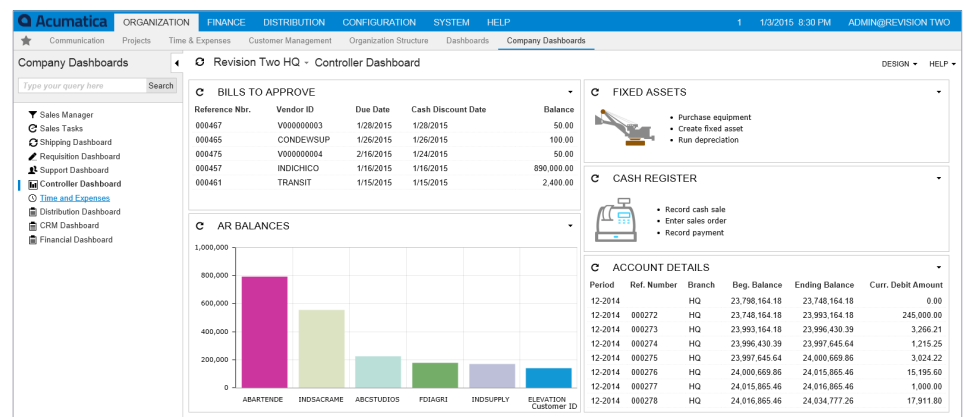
Acumatica ORGANIZATION FINANCE DISTRIBUTION CONFIGURATION SYSTEM HELP 1 1/3/2015 8:30 PM ADMIN@REVISION TWO

Communication Projects Time & Expenses Customer Management Organization Structure Dashboards Company Dashboards

Company Dashboards

Type your query here Search

Sales Manager
Sales Tasks
Shipping Dashboard
Requisition Dashboard
Support Dashboard
Controller Dashboard
Time and Expenses
Distribution Dashboard
CRM Dashboard
Financial Dashboard

Revision Two HQ - Controller Dashboard

DESIGN HELP

BILLS TO APPROVE

| Reference Nbr. | Vendor ID | Due Date | Cash Discount Date | Balance |
|---|---|---|---|---|
| 000467 | V000000003 | 1/28/2015 | 1/28/2015 | 50.00 |
| 000465 | CONDEWSUP | 1/26/2015 | 1/26/2015 | 100.00 |
| 000475 | V000000004 | 2/16/2015 | 1/24/2015 | 50.00 |
| 000457 | INDICHICO | 1/16/2015 | 1/16/2015 | 890,000.00 |
| 000461 | TRANSIT | 1/15/2015 | 1/15/2015 | 2,400.00 |

AR BALANCES

1,000,000
800,000
600,000
400,000
200,000
0

ABARTENDE INDSACRAME ABCSTUDIOS FDIAGRI INDSUPPLY ELEVATION
Customer ID

FIXED ASSETS

Purchase equipment
Create fixed asset
Run depreciation

CASH REGISTER

Record cash sale
Enter sales order
Record payment

ACCOUNT DETAILS

| Period | Ref. Number | Branch | Beg. Balance | Ending Balance | Curr. Debit Amount |
|---|---|---|---|---|---|
| 12-2014 | | HQ | 23,798,164.18 | 23,748,164.18 | 0.00 |
| 12-2014 | 000272 | HQ | 23,748,164.18 | 23,993,164.18 | 245,000.00 |
| 12-2014 | 000273 | HQ | 23,993,164.18 | 23,996,430.39 | 3,266.21 |
| 12-2014 | 000274 | HQ | 23,996,430.39 | 23,997,645.64 | 1,215.25 |
| 12-2014 | 000275 | HQ | 23,997,645.64 | 24,000,669.86 | 3,024.22 |
| 12-2014 | 000276 | HQ | 24,000,669.86 | 24,015,865.46 | 15,195.60 |
| 12-2014 | 000277 | HQ | 24,015,865.46 | 24,016,865.46 | 1,000.00 |
| 12-2014 | 000278 | HQ | 24,016,865.46 | 24,034,777.26 | 17,911.80 |